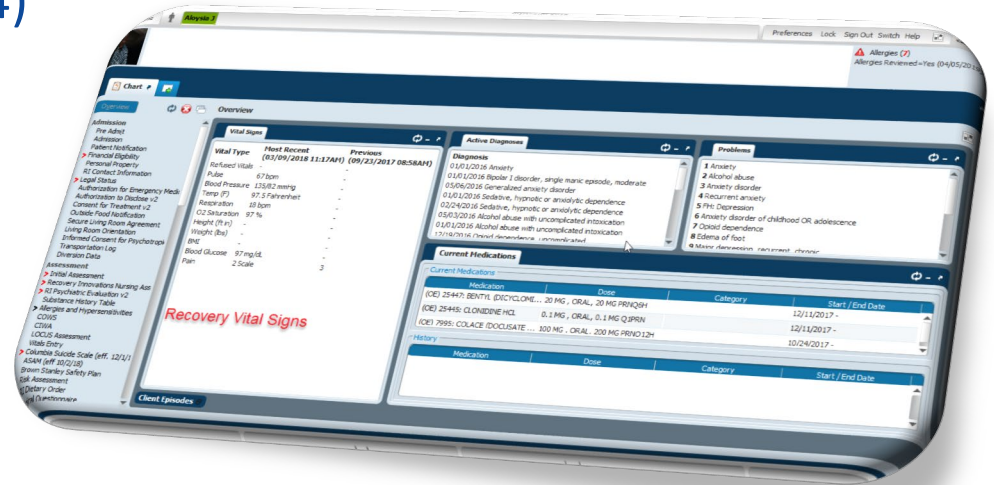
4)

Aloysia J

Preferences Lock Sign Out Switch Help

Allergies (7)
Allergies Reviewed=Yes (04/05/20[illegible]

Chart

Overview

Overview

Admission
Pre Admit
Admission
Patient Notification
Financial Eligibility
Personal Property
RI Contact Information
Legal Status
Authorization for Emergency Medi
Authorization to Disclose v2
Consent for Treatment v2
Outside Food Notification
Secure Living Room Agreement
Living Room Orientation
Informed Consent for Psychotropi
Transportation Log
Diversion Data
Assessment
Initial Assessment
Recovery Innovations Nursing Ass
RI Psychiatric Evaluation v2
Substance History Table
Allergies and Hypersensitivities
COWS
CIWA
LOCUS Assessment
Vitals Entry
Columbia Suicide Scale (eff. 12/1/1
ASAM (eff 10/2/18)
Brown Stanley Safety Plan
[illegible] Assessment
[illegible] Dietary Order
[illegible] Questionnaire

Client Episodes

Vital Signs

| Vital Type | Most Recent (03/09/2018 11:17AM) | Previous (09/23/2017 08:58AM) |
|---|---|---|
| Refused Vitals | - | - |
| Pulse | 67 bpm | - |
| Blood Pressure | 135/82 mmHg | - |
| Temp (F) | 97.5 Fahrenheit | - |
| Respiration | 18 bpm | - |
| O2 Saturation | 97 % | - |
| Height (ft in) | - | - |
| Weight (lbs) | - | - |
| BMI | - | - |
| Blood Glucose | 97 mg/dL | - |
| Pain | 2 Scale | 3 |

Recovery Vital Signs

Active Diagnoses

Diagnosis
01/01/2016 Anxiety
01/01/2016 Bipolar I disorder, single manic episode, moderate
05/06/2016 Generalized anxiety disorder
01/01/2016 Sedative, hypnotic or anxiolytic dependence
02/24/2016 Sedative, hypnotic or anxiolytic dependence
05/03/2016 Alcohol abuse with uncomplicated intoxication
01/01/2016 Alcohol abuse with uncomplicated intoxication
12/19/2016 Opioid dependence, uncomplicated

Problems

1 Anxiety
2 Alcohol abuse
3 Anxiety disorder
4 Recurrent anxiety
5 FH: Depression
6 Anxiety disorder of childhood OR adolescence
7 Opioid dependence
8 Edema of foot
9 Major depression, recurrent, chronic

Current Medications

Current Medications

| Medication | Dose | Category | Start / End Date |
|---|---|---|---|
| (OE) 25447: BENTYL (DICYCLOMI... | 20 MG , ORAL , 20 MG PRNQ6H | | 12/11/2017 - |
| (OE) 25445: CLONIDINE HCL | 0.1 MG , ORAL , 0.1 MG Q1PRN | | 12/11/2017 - |
| (OE) 7995: COLACE (DOCUSATE ... | 100 MG , ORAL , 200 MG PRNQ12H | | 10/24/2017 - |

History

| Medication | Dose | Category | Start / End Date |
|---|---|---|---|